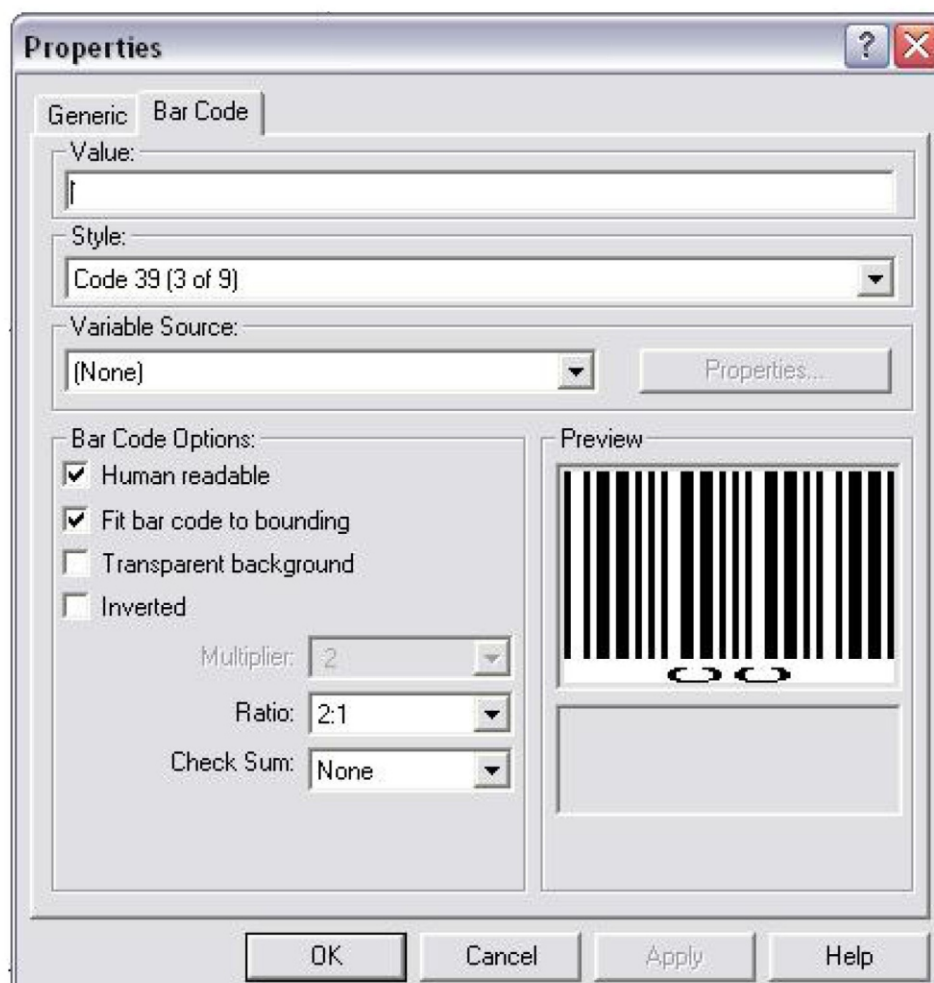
Properties

Generic

Bar Code

Value:

Style:

Code 39 (3 of 9)

Variable Source:

(None)

Properties...

Bar Code Options:

Human readable

Fit bar code to bounding

Transparent background

Inverted

Multiplier: 2

Ratio: 2:1

Check Sum: None

Preview

OK

Cancel

Apply

Help